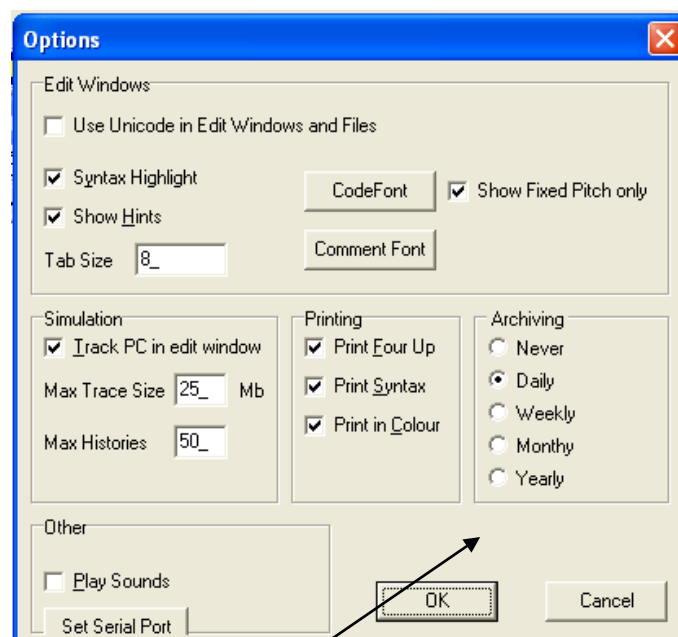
Options

Edit Windows

Use Unicode in Edit Windows and Files

Syntax Highlight

Show Hints

Tab Size 8_

CodeFont

Show Fixed Pitch only

Comment Font

Simulation

Track PC in edit window

Max Trace Size 25_ Mb

Max Histories 50_

Printing

Print Four Up

Print Syntax

Print in Colour

Archiving

Never

Daily

Weekly

Monthy

Yearly

Other

Play Sounds

Set Serial Port

OK

Cancel